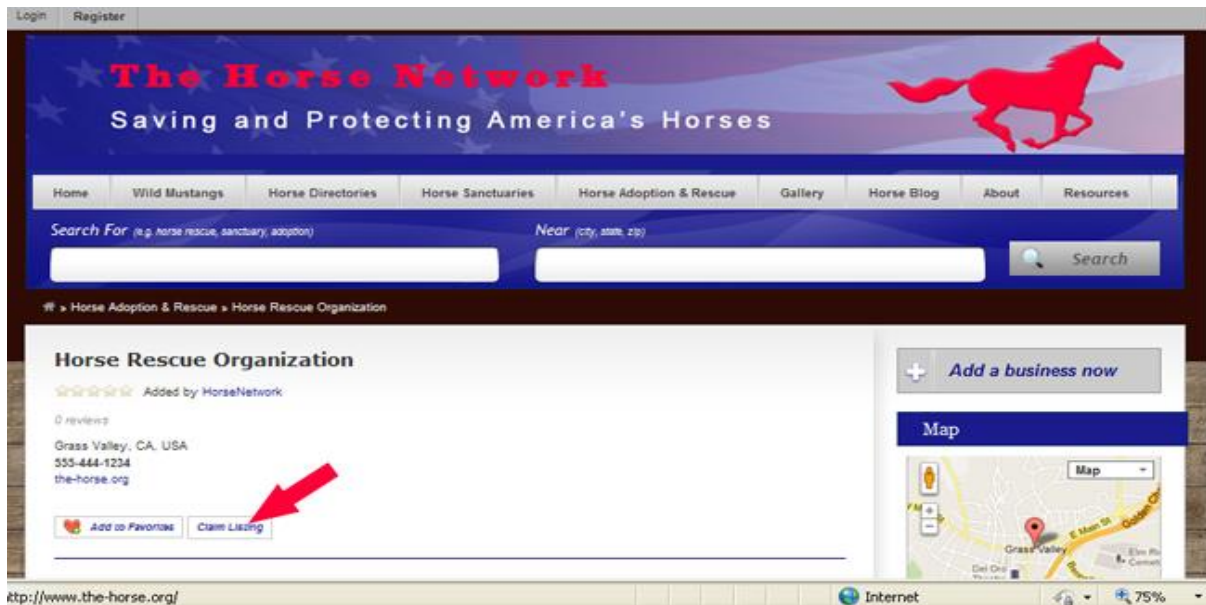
Login Register

The Horse Network
Saving and Protecting America's Horses

Home | Wild Mustangs | Horse Directories | Horse Sanctuaries | Horse Adoption & Rescue | Gallery | Horse Blog | About | Resources

Search For (e.g. horse rescue, sanctuary, adoption)

Near (city, state, zip)

Search

» Horse Adoption & Rescue » Horse Rescue Organization

Horse Rescue Organization

Added by HorseNetwork

0 reviews

Grass Valley, CA, USA
555-444-1234
the-horse.org

Add to Favorites Claim Listing

Add a business now

Map

Map

E Main St
Grass Valley
Del Oro
Elm Ri
Cemet

ttp://www.the-horse.org/

Internet

75%